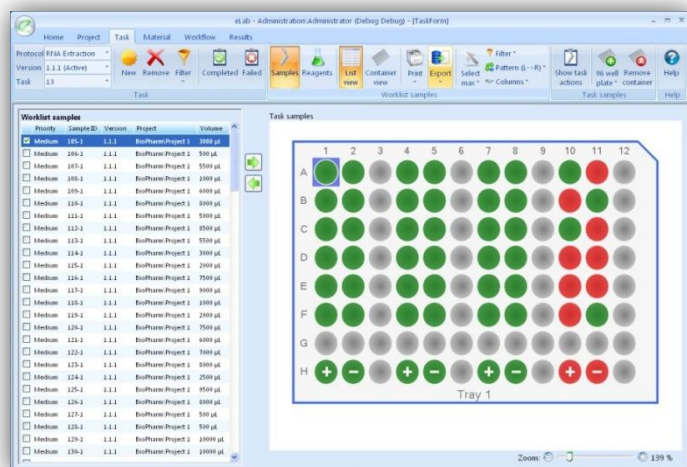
eLab - Administration\Administrator (Debug Debug) - [TaskForm]

Home Project Task Material Workflow Results

Protocol RNA Extraction
Version 1.1.1 (Active)
Task 13

New Remove Filter Completed Failed
Task

Samples Reagents List view Container view Print Export Select max Filter Pattern (L→R) Columns
Worklist samples

Show task actions 96 well plate Remove container
Task samples

Help
Help

Worklist samples

| | Priority | Sample ID | Version | Project | Volume |
|---|---|---|---|---|---|
| ☑ | Medium | 105-1 | 1.1.1 | BioPharm\Project 1 | 3000 µL |
| ☐ | Medium | 106-1 | 1.1.1 | BioPharm\Project 1 | 500 µL |
| ☐ | Medium | 107-1 | 1.1.1 | BioPharm\Project 1 | 5500 µL |
| ☐ | Medium | 108-1 | 1.1.1 | BioPharm\Project 1 | 1000 µL |
| ☐ | Medium | 109-1 | 1.1.1 | BioPharm\Project 1 | 6000 µL |
| ☐ | Medium | 110-1 | 1.1.1 | BioPharm\Project 1 | 8500 µL |
| ☐ | Medium | 111-1 | 1.1.1 | BioPharm\Project 1 | 5000 µL |
| ☐ | Medium | 112-1 | 1.1.1 | BioPharm\Project 1 | 8500 µL |
| ☐ | Medium | 113-1 | 1.1.1 | BioPharm\Project 1 | 5500 µL |
| ☐ | Medium | 114-1 | 1.1.1 | BioPharm\Project 1 | 3000 µL |
| ☐ | Medium | 115-1 | 1.1.1 | BioPharm\Project 1 | 2000 µL |
| ☐ | Medium | 116-1 | 1.1.1 | BioPharm\Project 1 | 7500 µL |
| ☐ | Medium | 117-1 | 1.1.1 | BioPharm\Project 1 | 9000 µL |
| ☐ | Medium | 118-1 | 1.1.1 | BioPharm\Project 1 | 1000 µL |
| ☐ | Medium | 119-1 | 1.1.1 | BioPharm\Project 1 | 2000 µL |
| ☐ | Medium | 120-1 | 1.1.1 | BioPharm\Project 1 | 7500 µL |
| ☐ | Medium | 121-1 | 1.1.1 | BioPharm\Project 1 | 6000 µL |
| ☐ | Medium | 122-1 | 1.1.1 | BioPharm\Project 1 | 7000 µL |
| ☐ | Medium | 123-1 | 1.1.1 | BioPharm\Project 1 | 8000 µL |
| ☐ | Medium | 124-1 | 1.1.1 | BioPharm\Project 1 | 2500 µL |
| ☐ | Medium | 125-1 | 1.1.1 | BioPharm\Project 1 | 9500 µL |
| ☐ | Medium | 126-1 | 1.1.1 | BioPharm\Project 1 | 8000 µL |
| ☐ | Medium | 127-1 | 1.1.1 | BioPharm\Project 1 | 500 µL |
| ☐ | Medium | 128-1 | 1.1.1 | BioPharm\Project 1 | 500 µL |
| ☐ | Medium | 129-1 | 1.1.1 | BioPharm\Project 1 | 10000 µL |
| ☐ | Medium | 130-1 | 1.1.1 | BioPharm\Project 1 | 10000 µL |

Task samples

1 2 3 4 5 6 7 8 9 10 11 12
A B C D E F G H

Tray 1

Zoom: 139 %